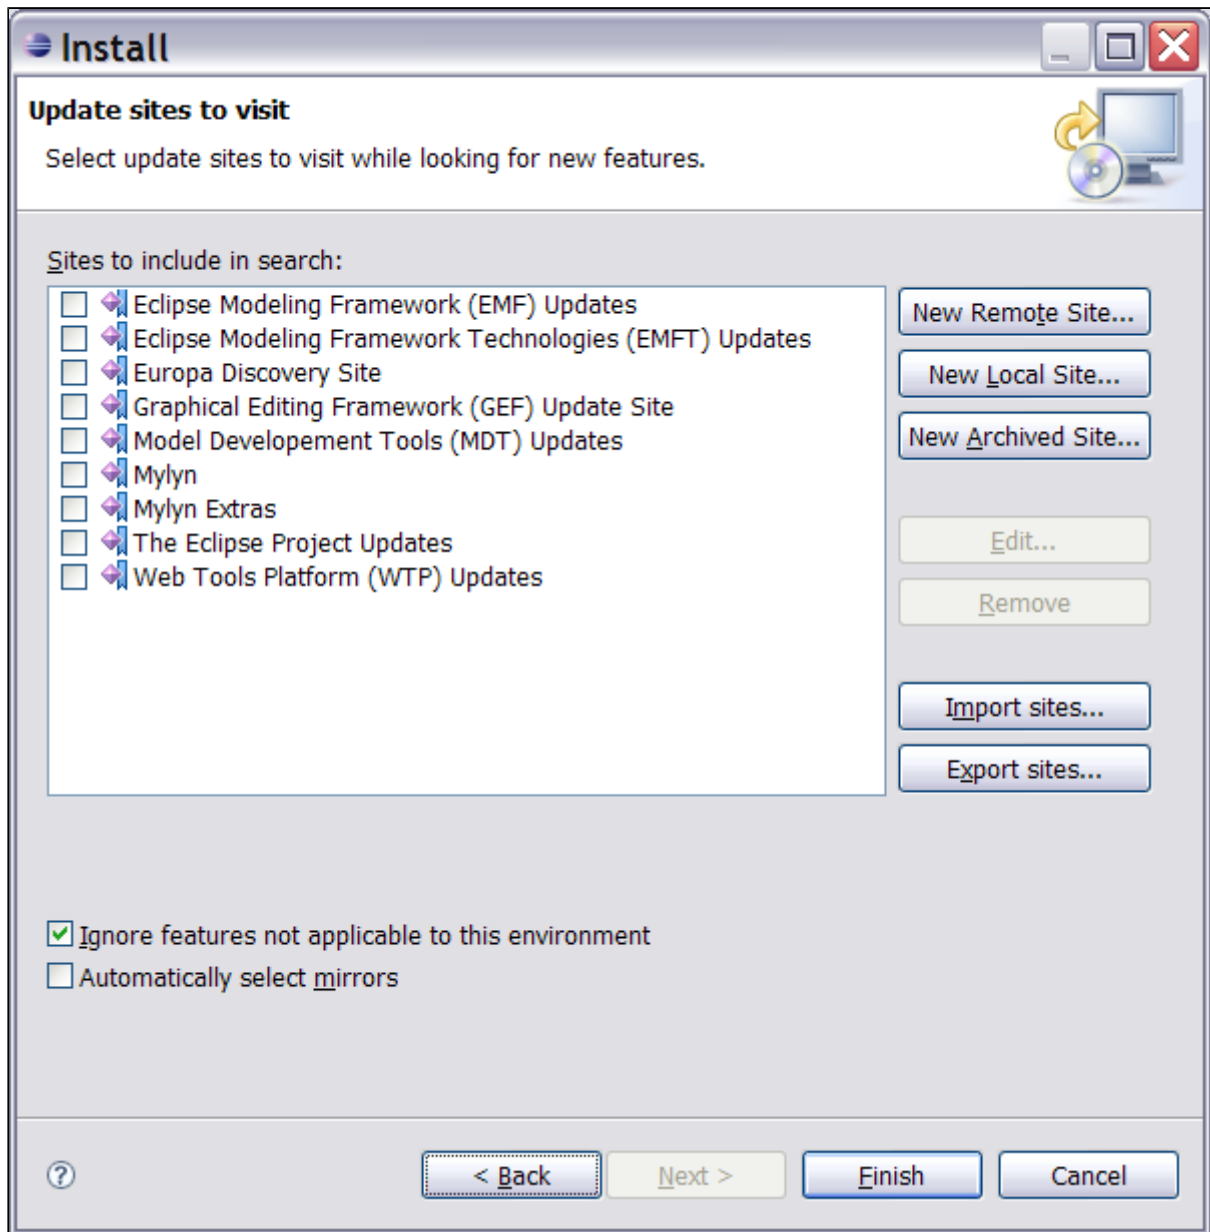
Install

Update sites to visit

Select update sites to visit while looking for new features.

Sites to include in search:

Eclipse Modeling Framework (EMF) Updates
Eclipse Modeling Framework Technologies (EMFT) Updates
Europa Discovery Site
Graphical Editing Framework (GEF) Update Site
Model Developement Tools (MDT) Updates
Mylyn
Mylyn Extras
The Eclipse Project Updates
Web Tools Platform (WTP) Updates

New Remote Site...
New Local Site...
New Archived Site...
Edit...
Remove
Import sites...
Export sites...

Ignore features not applicable to this environment
Automatically select mirrors

?
< Back
Next >
Finish
Cancel